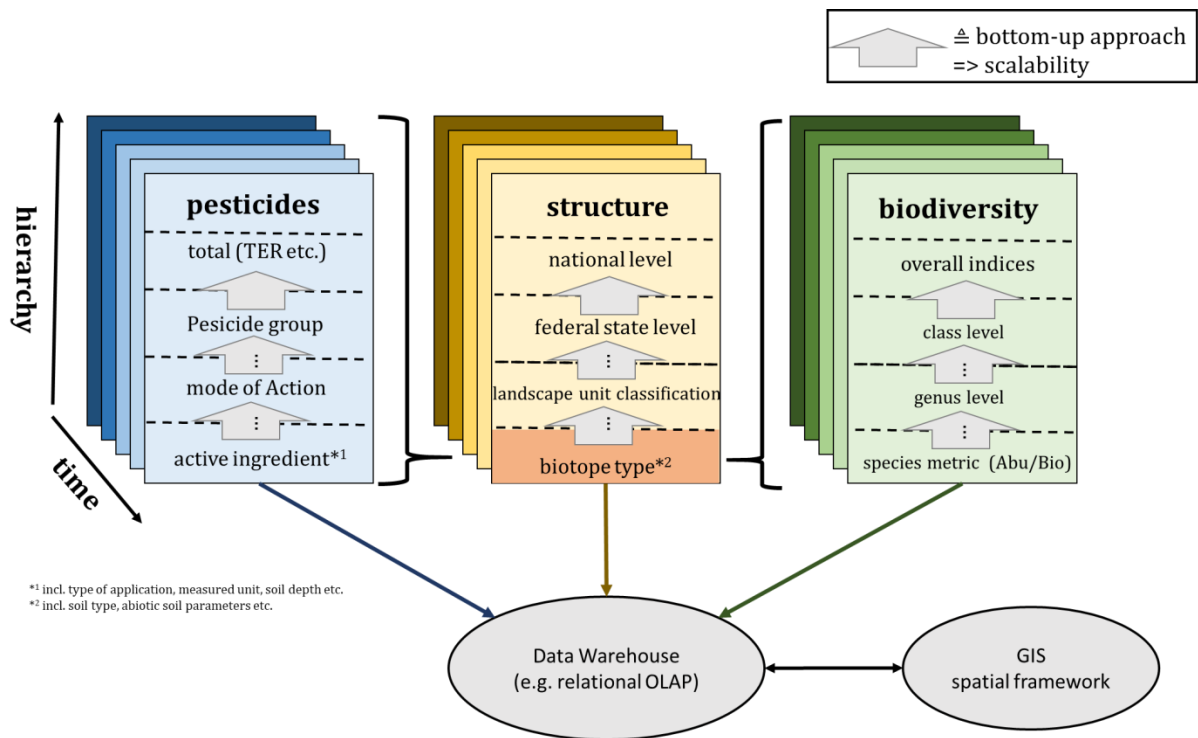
≙ bottom-up approach
=> scalability

hierarchy

time

pesticides
total (TER etc.)
Pesicide group
⋮
mode of Action
⋮
active ingredient$^{*1}$

structure
national level
federal state level
⋮
landscape unit classification
⋮
biotope type$^{*2}$

biodiversity
overall indices
class level
⋮
genus level
⋮
species metric (Abu/Bio)

$^{*1}$ incl. type of application, measured unit, soil depth etc.
$^{*2}$ incl. soil type, abiotic soil parameters etc.

Data Warehouse
(e.g. relational OLAP)

GIS
spatial framework